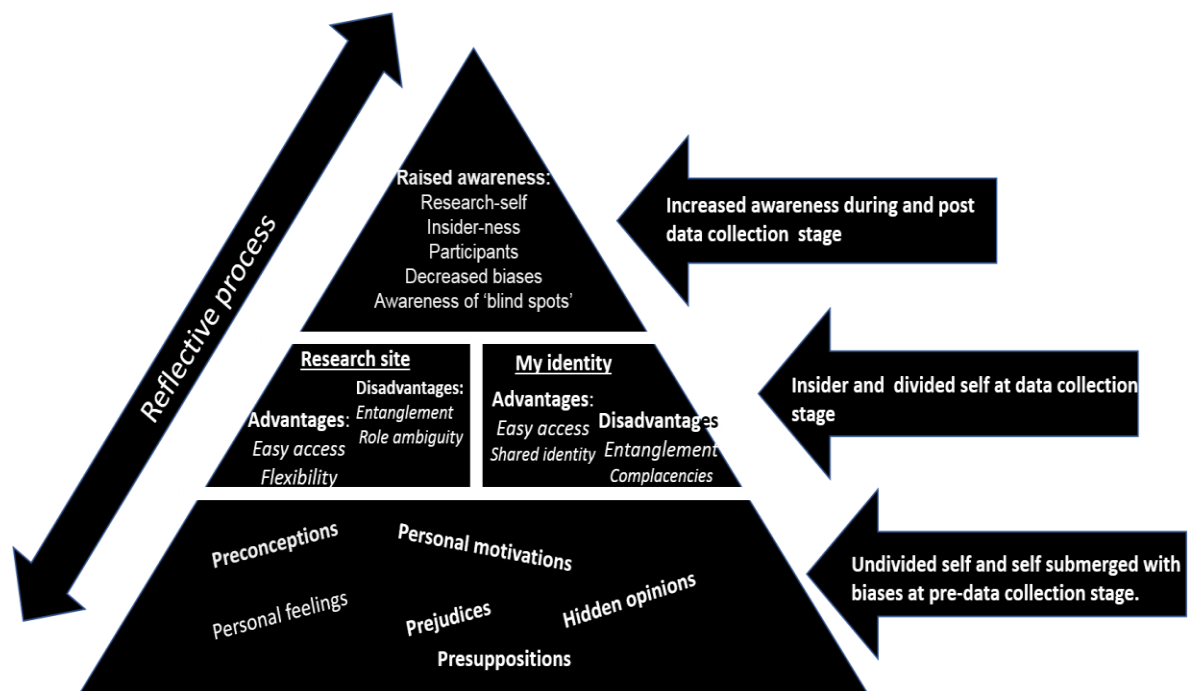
Reflective process

Raised awareness:
Research-self
Insider-ness
Participants
Decreased biases
Awareness of 'blind spots'

Increased awareness during and post data collection stage

Research site
Advantages:
Easy access
Flexibility
Disadvantages:
Entanglement
Role ambiguity

My identity
Advantages:
Easy access
Shared identity
Disadvantages
Entanglement
Complacencies

Insider and divided self at data collection stage

Preconceptions
Personal motivations
Personal feelings
Prejudices
Hidden opinions
Presuppositions

Undivided self and self submerged with biases at pre-data collection stage.